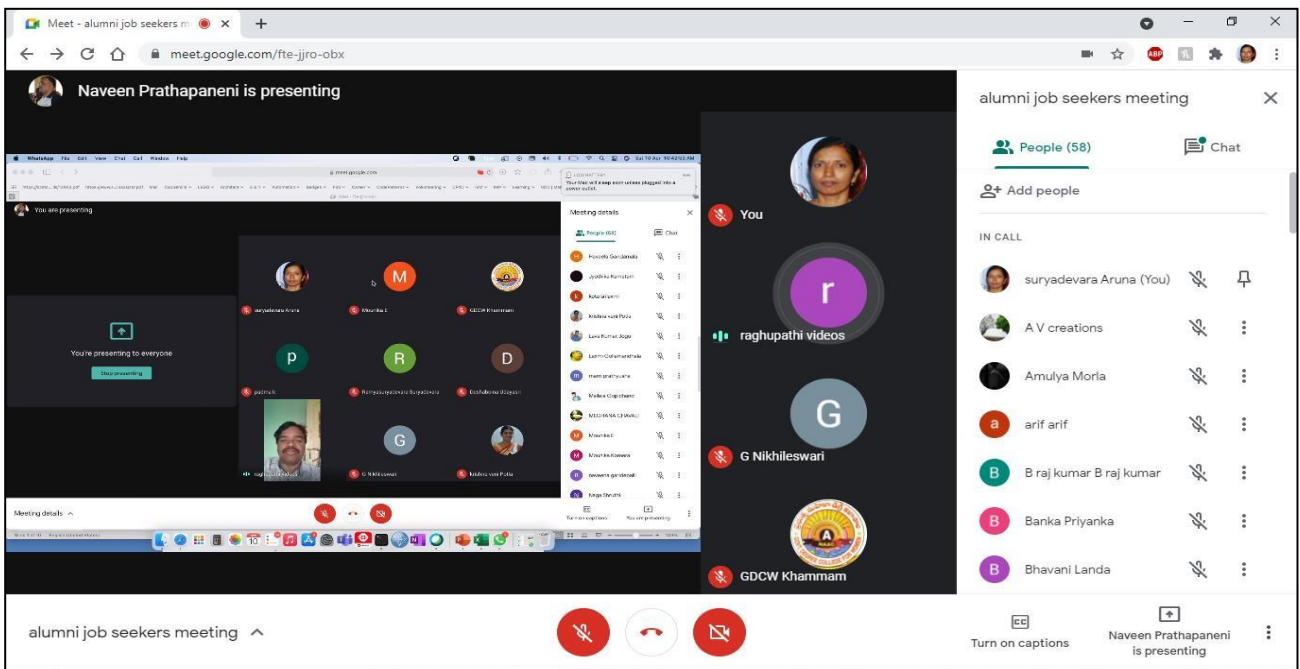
Meet - alumni job seekers m
meet.google.com/fte-jjro-obx

Naveen Prathapaneni is presenting

You are presenting

You're presenting to everyone
Stop presenting

M
P
R
D
G

suryadevara Aruna
Mounika I
GDCW Khammam
padmaja
Ramyasuryadevara Suryadevara
Doddaboina Udayasri
G Nikhileswari
Krishna veni Potla

Meeting details
People (58)
Chat

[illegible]

Meeting details

You
r
raghupathi videos
G
G Nikhileswari
GDCW Khammam

alumni job seekers meeting
People (58)
Chat
Add people
IN CALL
suryadevara Aruna (You)
A V creations
Amulya Morla
a
arif arif
B
B raj kumar B raj kumar
B
Banka Priyanka
B
Bhavani Landa

alumni job seekers meeting
CC
Turn on captions
Naveen Prathapaneni is presenting